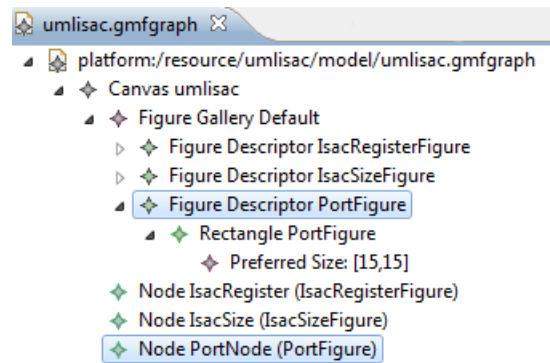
umlisac.gmfgraph ☒

platform:/resource/umlisac/model/umlisac.gmfgraph
Canvas umlisac
Figure Gallery Default
Figure Descriptor IsacRegisterFigure
Figure Descriptor IsacSizeFigure
Figure Descriptor PortFigure
Rectangle PortFigure
Preferred Size: [15,15]
Node IsacRegister (IsacRegisterFigure)
Node IsacSize (IsacSizeFigure)
Node PortNode (PortFigure)